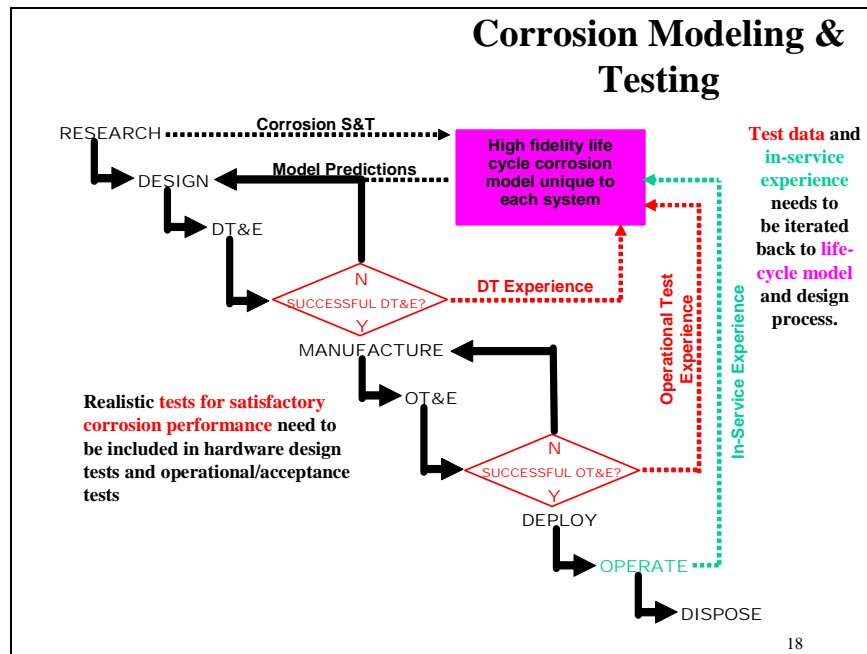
Corrosion Modeling & Testing

RESEARCH
Corrosion S&T
High fidelity life cycle corrosion model unique to each system
Model Predictions
DESIGN
DT&E
N
SUCCESSFUL DT&E?
Y
DT Experience
MANUFACTURE
OT&E
N
SUCCESSFUL OT&E?
Y
DEPLOY
OPERATE
DISPOSE
Operational Test Experience
In-Service Experience

Test data and in-service experience needs to be iterated back to life-cycle model and design process.

Realistic tests for satisfactory corrosion performance need to be included in hardware design tests and operational/acceptance tests

18